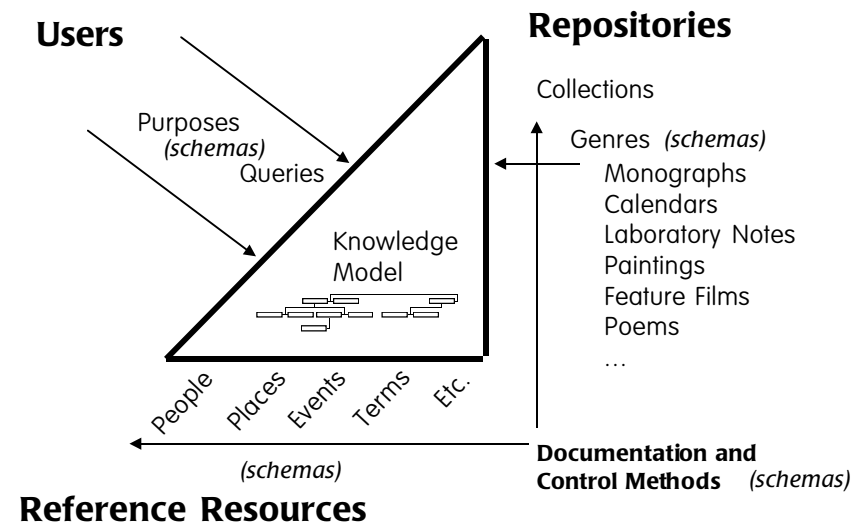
Users

Repositories

Purposes
(schemas)
Queries

Collections

Genres (schemas)
Monographs
Calendars
Laboratory Notes
Paintings
Feature Films
Poems
...

Knowledge
Model

People
Places
Events
Terms
Etc.

(schemas)

Documentation and
Control Methods (schemas)

Reference Resources